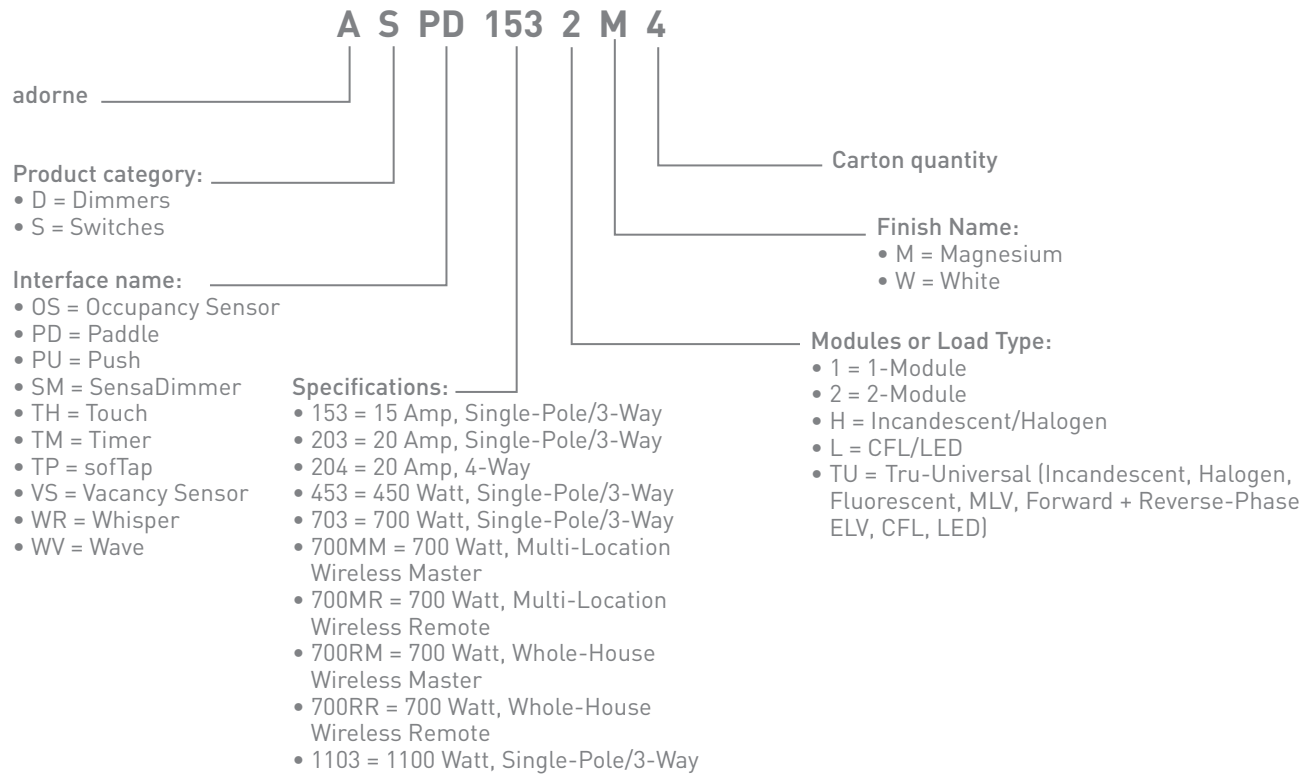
A S PD 153 2 M 4

adorne

Product category:
• D = Dimmers
• S = Switches

Interface name:
• OS = Occupancy Sensor
• PD = Paddle
• PU = Push
• SM = SensaDimmer
• TH = Touch
• TM = Timer
• TP = sofTap
• VS = Vacancy Sensor
• WR = Whisper
• WV = Wave

Specifications:
• 153 = 15 Amp, Single-Pole/3-Way
• 203 = 20 Amp, Single-Pole/3-Way
• 204 = 20 Amp, 4-Way
• 453 = 450 Watt, Single-Pole/3-Way
• 703 = 700 Watt, Single-Pole/3-Way
• 700MM = 700 Watt, Multi-Location Wireless Master
• 700MR = 700 Watt, Multi-Location Wireless Remote
• 700RM = 700 Watt, Whole-House Wireless Master
• 700RR = 700 Watt, Whole-House Wireless Remote
• 1103 = 1100 Watt, Single-Pole/3-Way

Carton quantity

Finish Name:
• M = Magnesium
• W = White

Modules or Load Type:
• 1 = 1-Module
• 2 = 2-Module
• H = Incandescent/Halogen
• L = CFL/LED
• TU = Tru-Universal (Incandescent, Halogen, Fluorescent, MLV, Forward + Reverse-Phase ELV, CFL, LED)